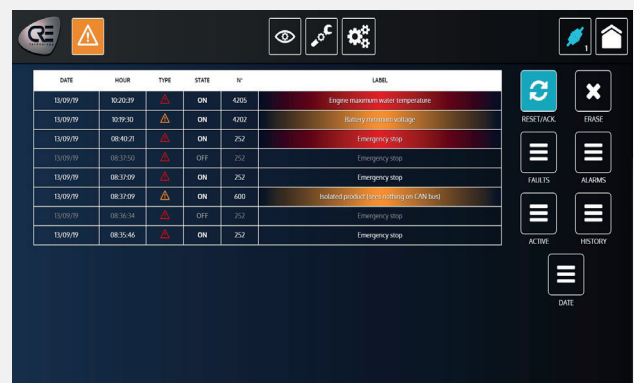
| DATE | HOUR | TYPE | STATE | N° | LABEL |
|---|---|---|---|---|---|
| 13/09/19 | 10:20:39 | | ON | 4205 | Engine maximum water temperature |
| 13/09/19 | 10:19:30 | | ON | 4202 | Battery minimum voltage |
| 13/09/19 | 08:40:21 | | ON | 252 | Emergency stop |
| 13/09/19 | 08:37:50 | | OFF | 252 | Emergency stop |
| 13/09/19 | 08:37:09 | | ON | 252 | Emergency stop |
| 13/09/19 | 08:37:09 | | ON | 600 | Isolated product (sees nothing on CAN bus) |
| 13/09/19 | 08:36:34 | | OFF | 252 | Emergency stop |
| 13/09/19 | 08:35:46 | | ON | 252 | Emergency stop |

1

RESET/ACK.

ERASE

FAULTS

ALARMS

ACTIVE

HISTORY

DATE